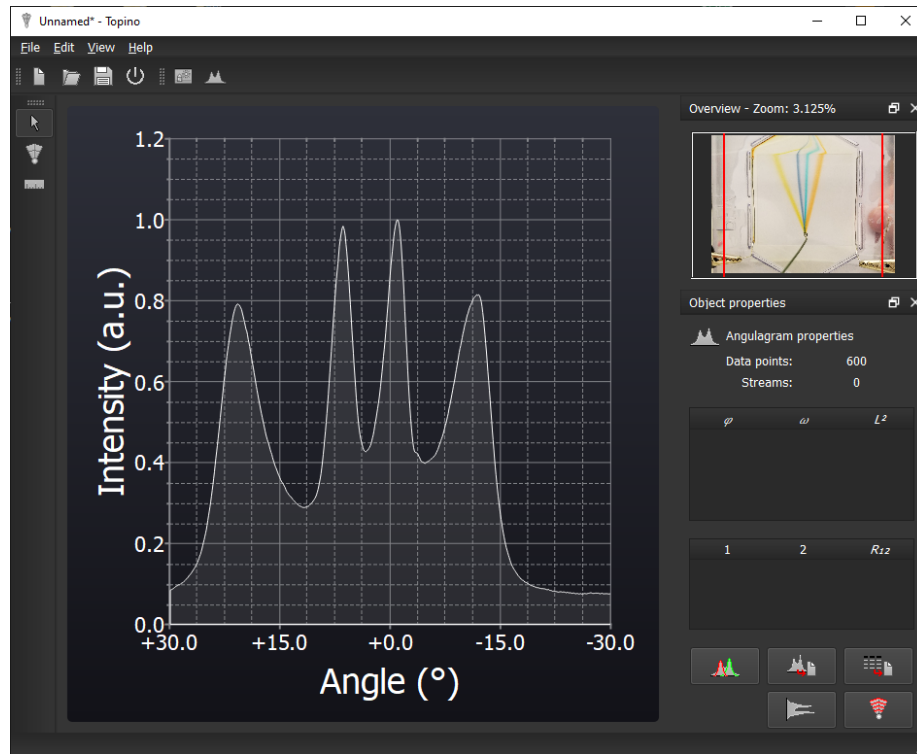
Unnamed* - Topino

File Edit View Help

Overview - Zoom: 3.125%

Object properties

Angulagram properties

Data points: 600

Streams: 0

| $\varphi$ | $\omega$ | $L^2$ |
|---|---|---|

| 1 | 2 | $R_{12}$ |
|---|---|---|

1.2
1.0
0.8
0.6
0.4
0.2
0.0

Intensity (a.u.)

+30.0 +15.0 +0.0 -15.0 -30.0

Angle (°)